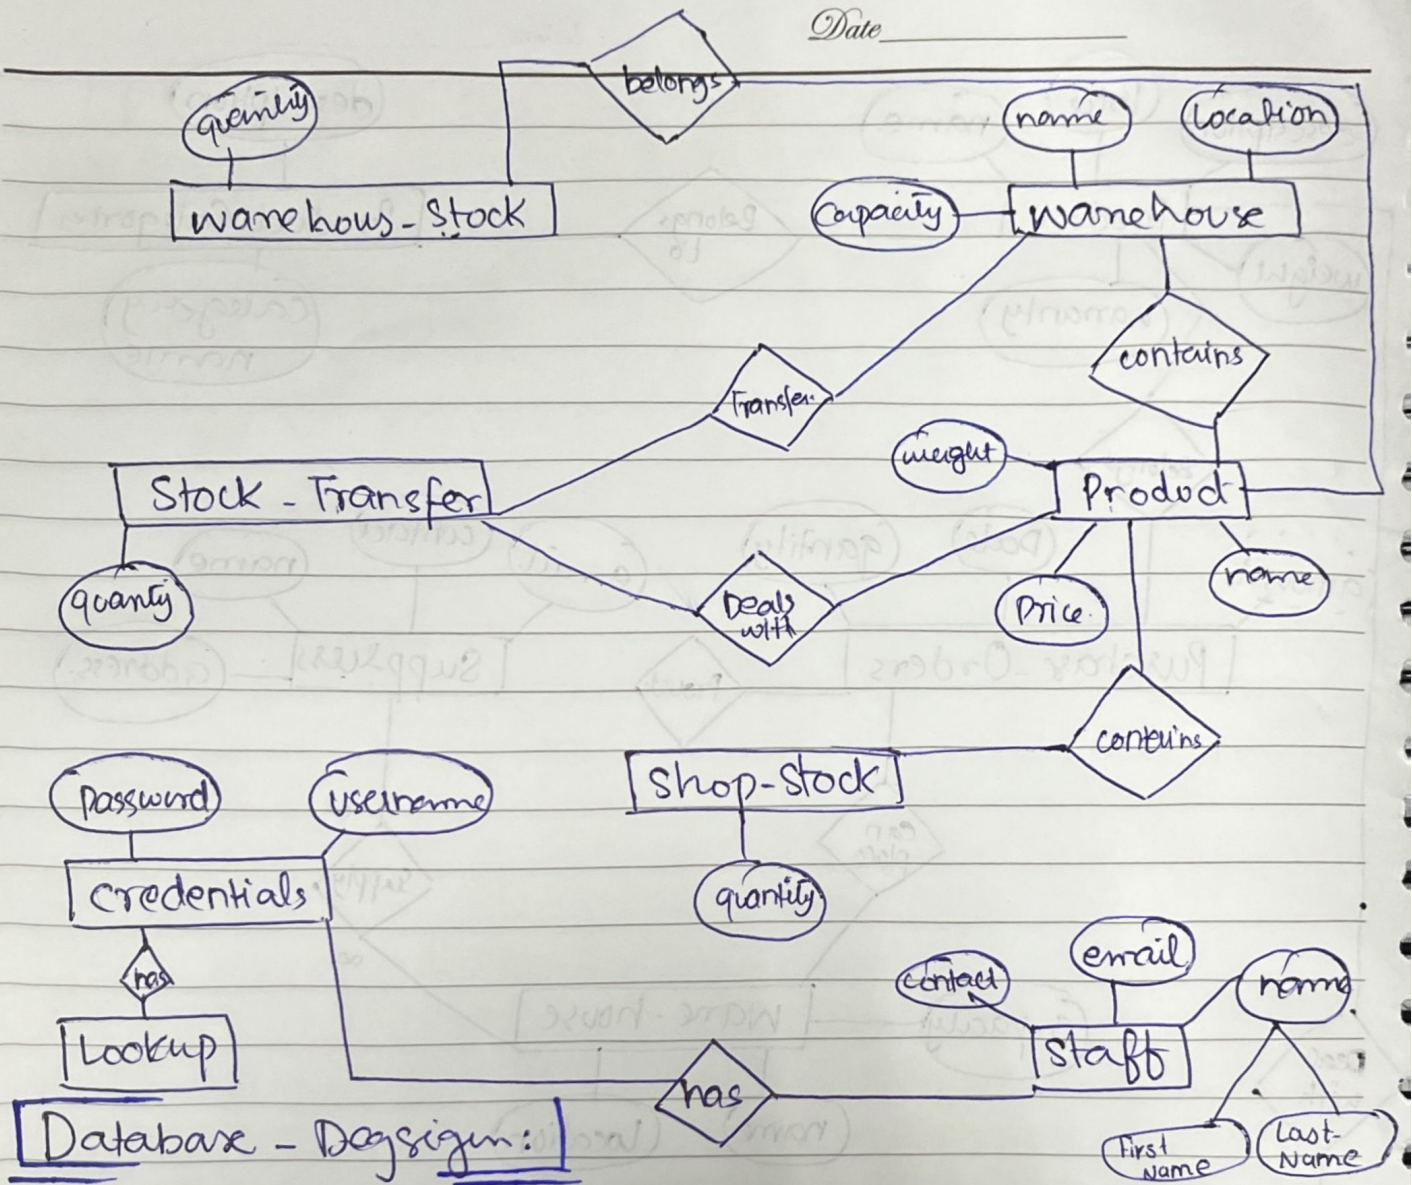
Date

belongs

quanity

warehous - Stock

name

Location

Capacity

warehouse

contains

Transfer

weight

Stock - Transfer

Product

quanty

Deals with

Price

name

contains

Password

username

Shop-Stock

credentials

quantity

has

email

contact

name

Lookup

Staff

has

Database - Desigin:

First Name

Last Name